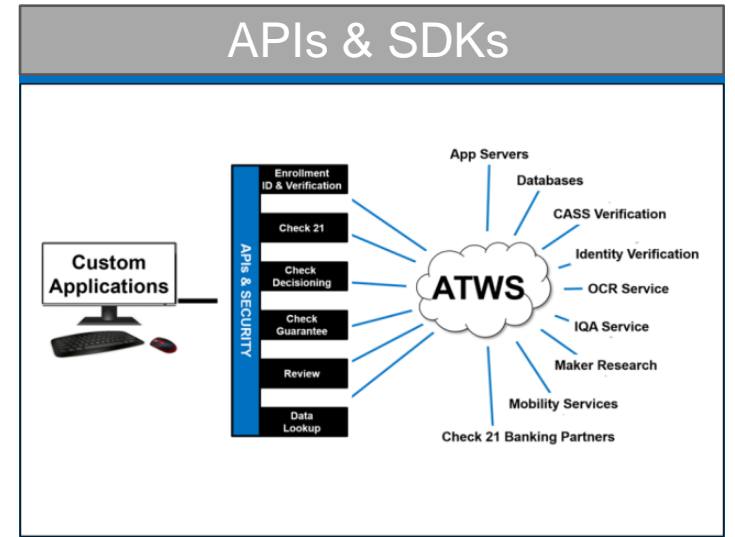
APIs & SDKs

Custom Applications

APIs & SECURITY

Enrollment ID & Verification

Check 21

Check Decisioning

Check Guarantee

Review

Data Lookup

ATWS

App Servers

Databases

CASS Verification

Identity Verification

OCR Service

IQA Service

Maker Research

Mobility Services

Check 21 Banking Partners